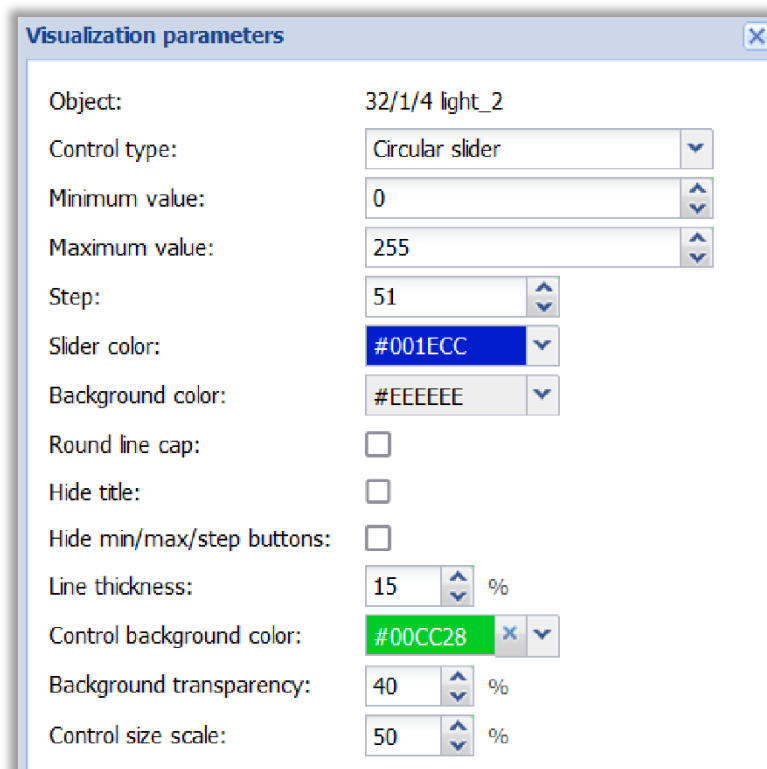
Visualization parameters

Object: 32/1/4 light_2

Control type: Circular slider

Minimum value: 0

Maximum value: 255

Step: 51

Slider color: #001ECC

Background color: #EEEEEE

Round line cap:

Hide title:

Hide min/max/step buttons:

Line thickness: 15 %

Control background color: #00CC28

Background transparency: 40 %

Control size scale: 50 %